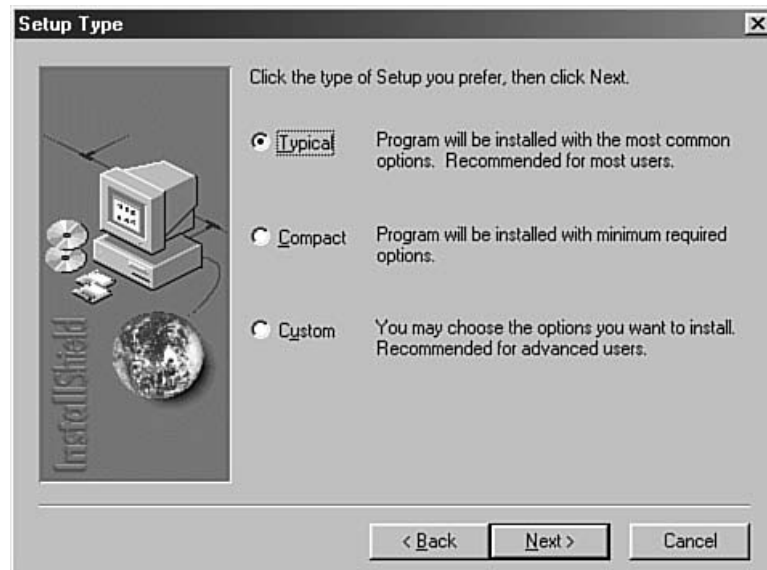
Setup Type

×

InstallShield

Click the type of Setup you prefer, then click Next.

Typical Program will be installed with the most common options. Recommended for most users.

Compact Program will be installed with minimum required options.

Custom You may choose the options you want to install. Recommended for advanced users.

< Back Next > Cancel